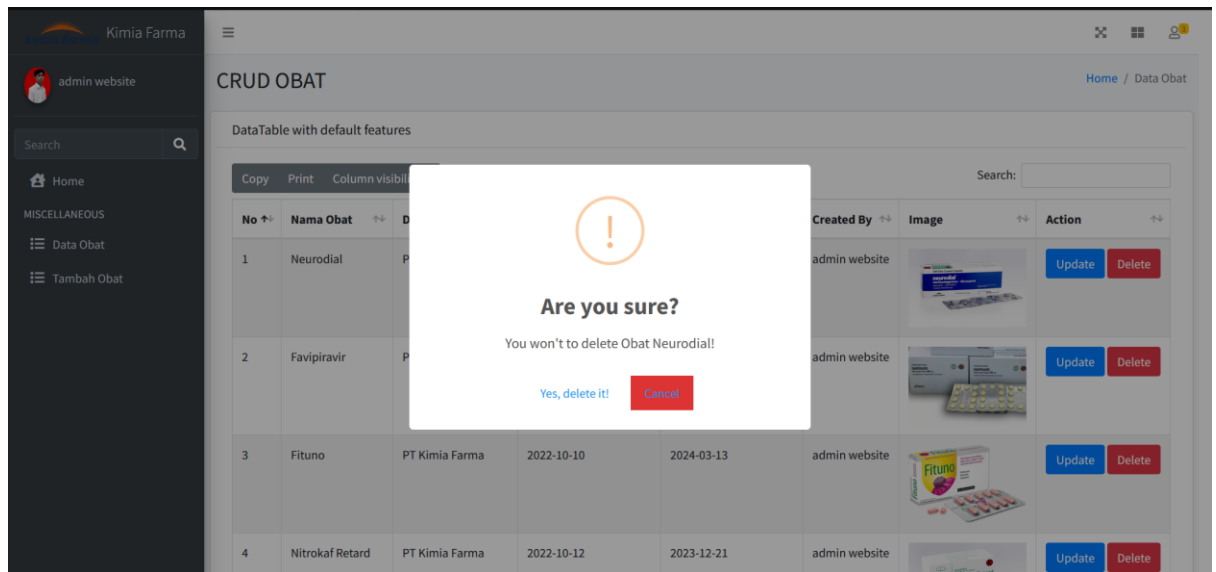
Kimia Farma

admin website

Search

Home

MISCELLANEOUS

Data Obat

Tambah Obat

CRUD OBAT

Home / Data Obat

DataTable with default features

Copy Print Column visibil

Search:

| No | Nama Obat | D | | | Created By | Image | Action |
|---|---|---|---|---|---|---|---|
| 1 | Neurodial | P | | | admin website | | Update Delete |
| 2 | Favipiravir | P | | | admin website | | Update Delete |
| 3 | Fituno | PT Kimia Farma | 2022-10-10 | 2024-03-13 | admin website | | Update Delete |
| 4 | Nitrokaf Retard | PT Kimia Farma | 2022-10-12 | 2023-12-21 | admin website | | Update Delete |

!

Are you sure?

You won't to delete Obat Neurodial!

Yes, delete it!

Cancel